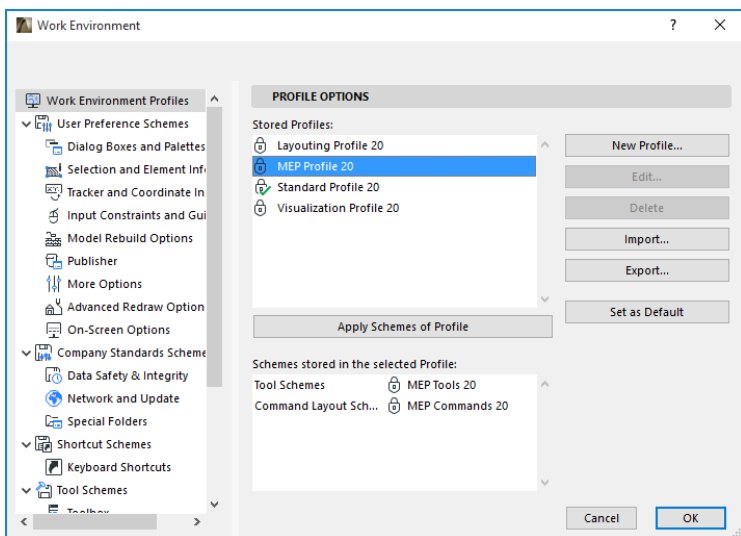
Work Environment

?

Work Environment Profiles
User Preference Schemes
Dialog Boxes and Palettes
Selection and Element Infı
Tracker and Coordinate In
Input Constraints and Gui
Model Rebuild Options
Publisher
More Options
Advanced Redraw Option
On-Screen Options
Company Standards Scheme
Data Safety & Integrity
Network and Update
Special Folders
Shortcut Schemes
Keyboard Shortcuts
Tool Schemes
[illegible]

PROFILE OPTIONS

Stored Profiles:
Layouting Profile 20
MEP Profile 20
Standard Profile 20
Visualization Profile 20

New Profile...
Edit...
Delete
Import...
Export...
Set as Default

Apply Schemes of Profile

Schemes stored in the selected Profile:
| | |
|---|---|
| Tool Schemes | MEP Tools 20 |
| Command Layout Sch... | MEP Commands 20 |

Cancel
OK